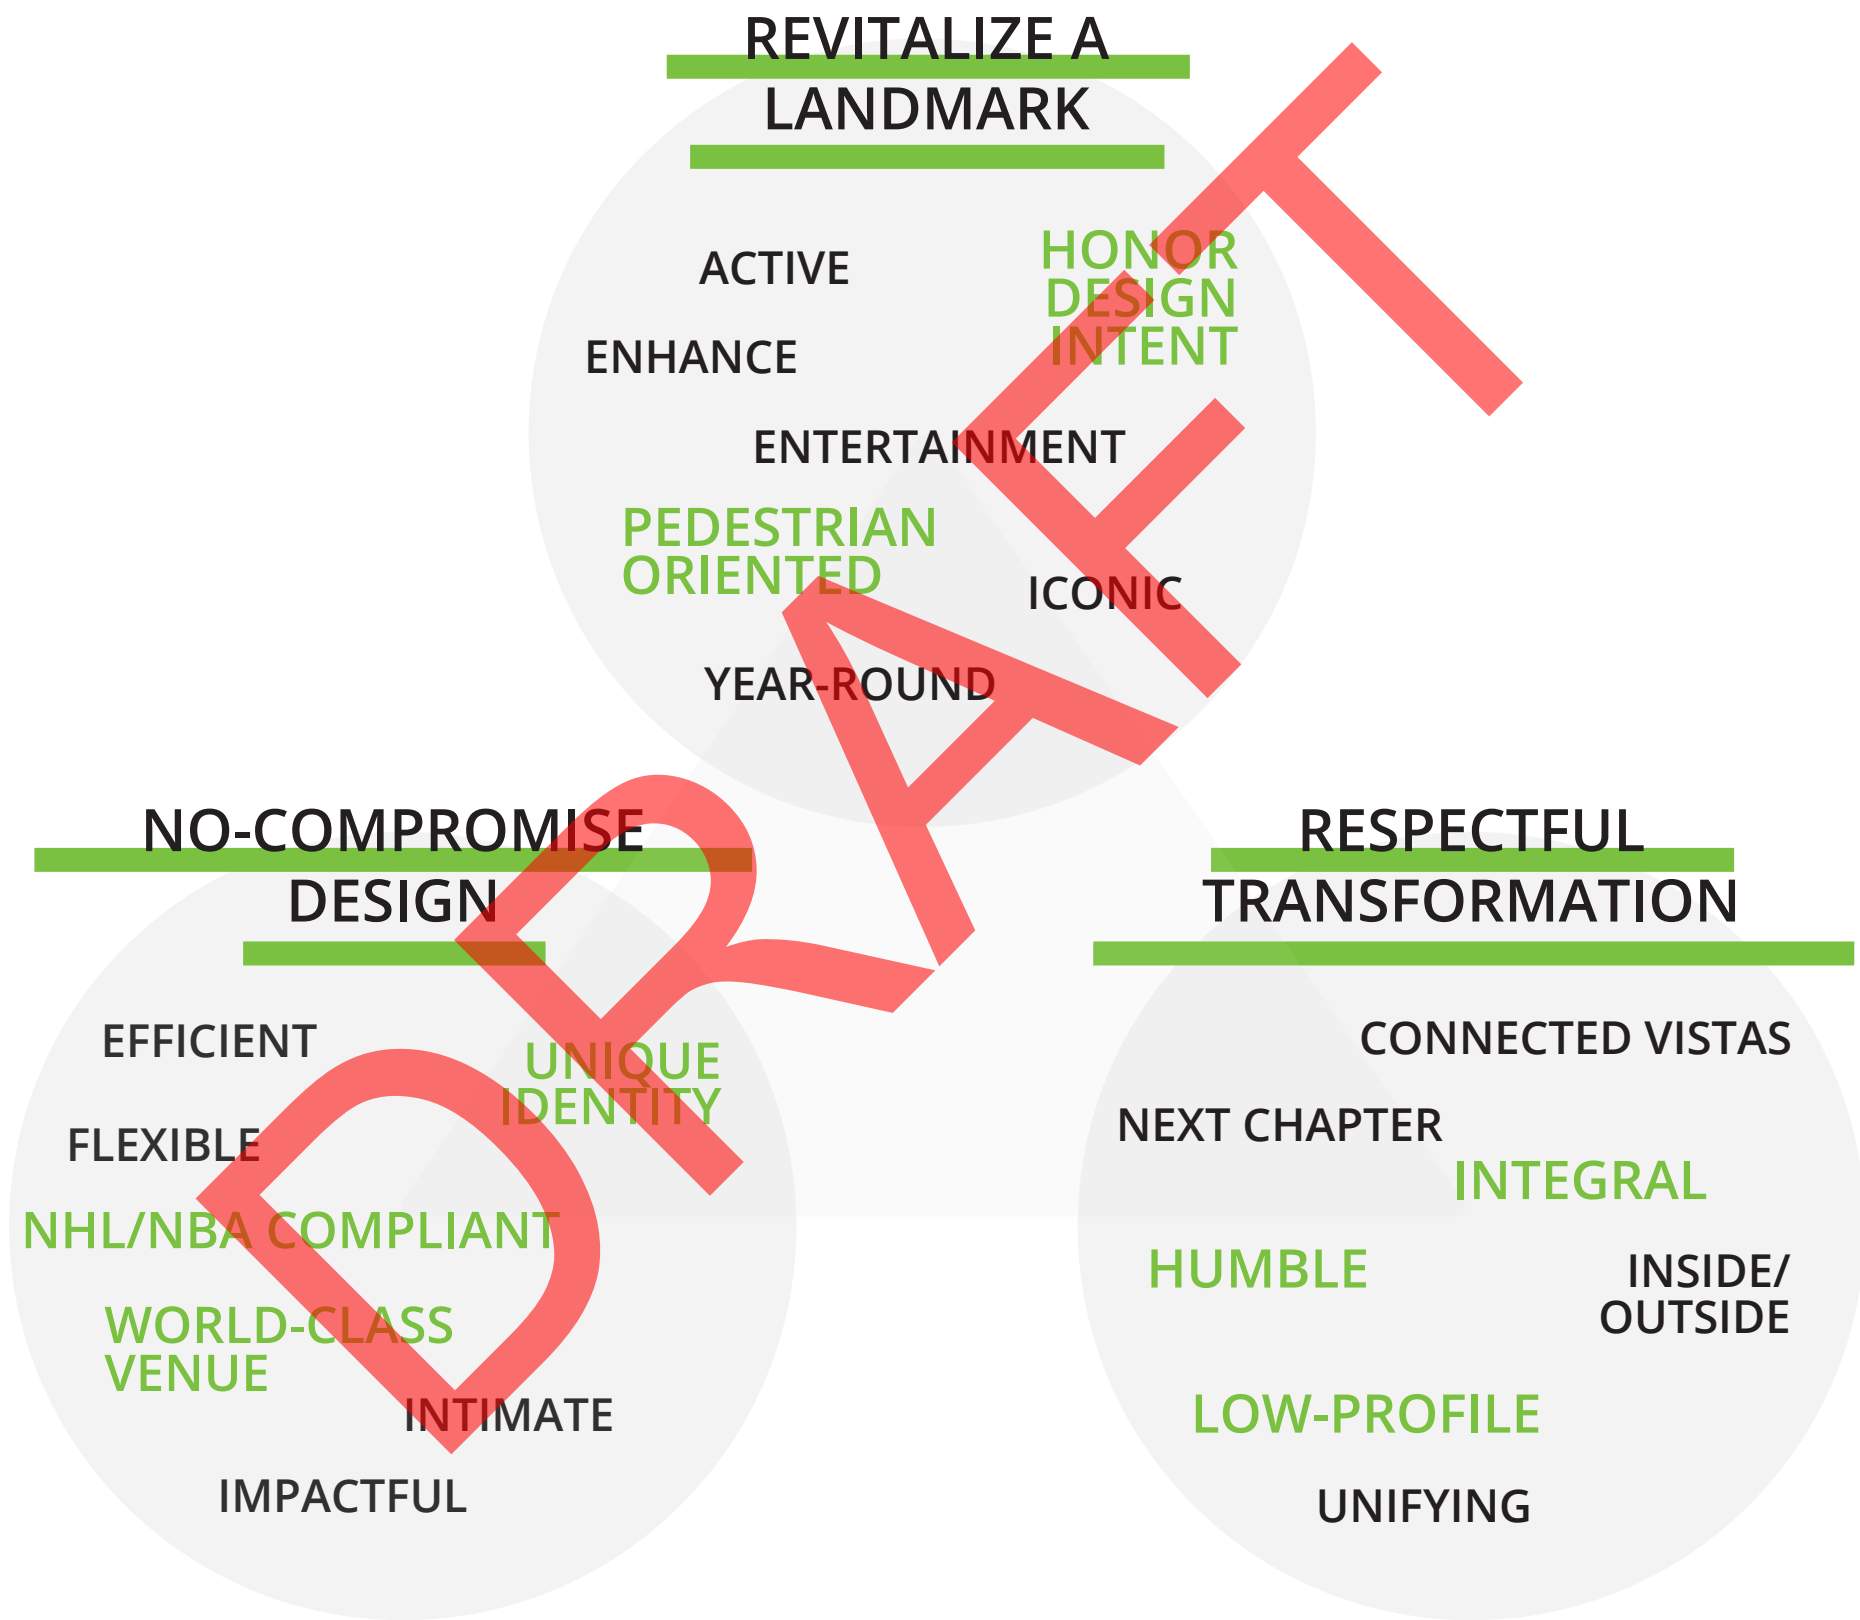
REVITALIZE A LANDMARK

ACTIVE

HONOR DESIGN INTENT

ENHANCE

ENTERTAINMENT

PEDESTRIAN ORIENTED

ICONIC

YEAR-ROUND

NO-COMPROMISE DESIGN

EFFICIENT

UNIQUE IDENTITY

FLEXIBLE

NHL/NBA COMPLIANT

WORLD-CLASS VENUE

INTIMATE

IMPACTFUL

RESPECTFUL TRANSFORMATION

CONNECTED VISTAS

NEXT CHAPTER

INTEGRAL

HUMBLE

INSIDE/ OUTSIDE

LOW-PROFILE

UNIFYING

DRAFT